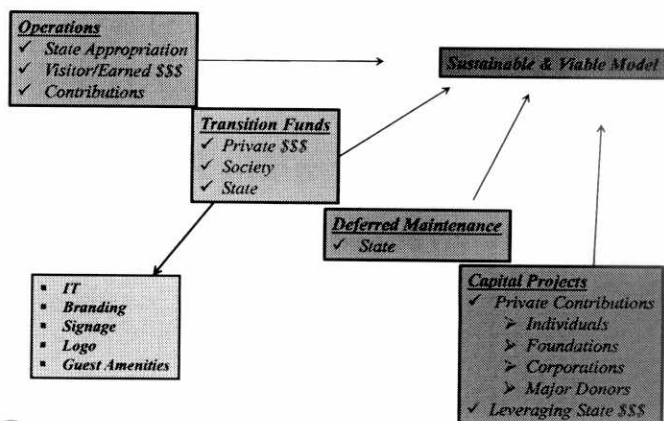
Operations
✓ State Appropriation
✓ Visitor/Earned $$$
✓ Contributions

Sustainable & Viable Model

Transition Funds
✓ Private $$$
✓ Society
✓ State

Deferred Maintenance
✓ State

▪ IT
▪ Branding
▪ Signage
▪ Logo
▪ Guest Amenities

Capital Projects
✓ Private Contributions
➢ Individuals
➢ Foundations
➢ Corporations
➢ Major Donors
✓ Leveraging State $$$